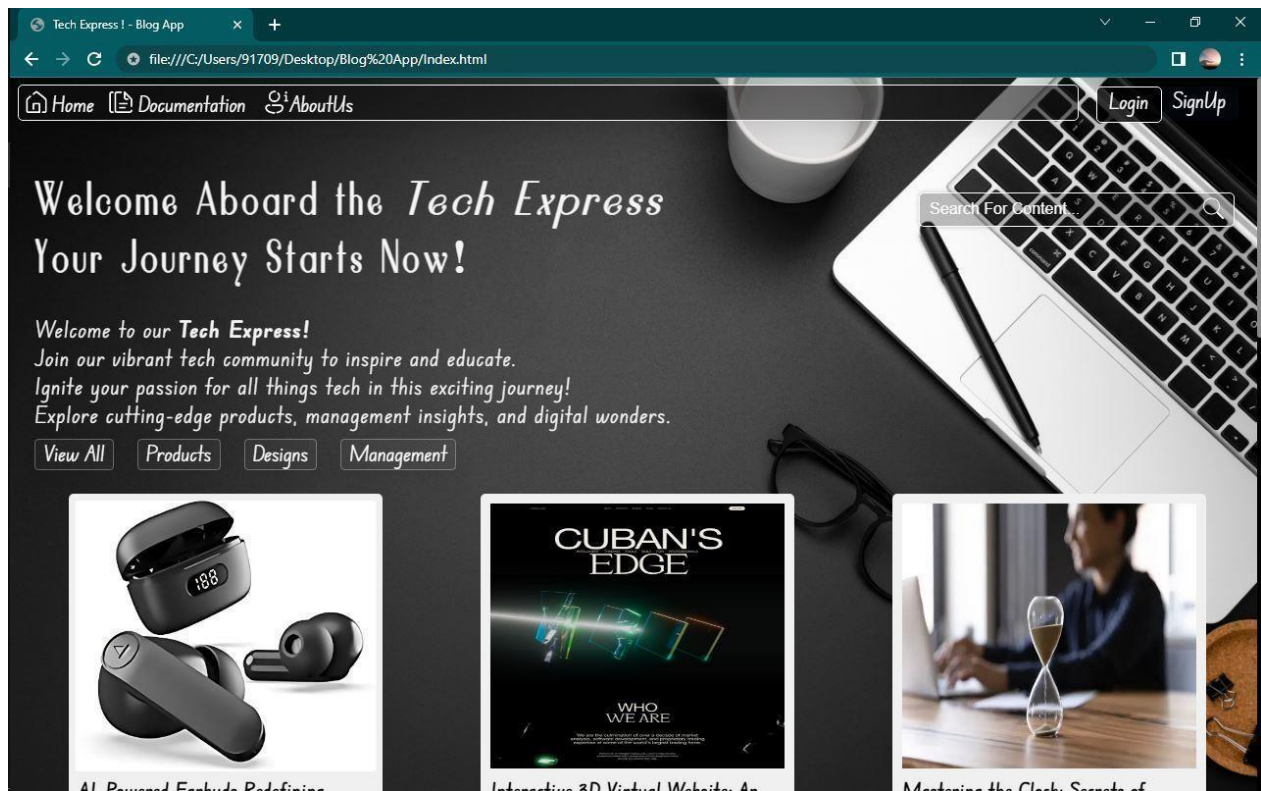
Tech Express ! - Blog App

file:///C:/Users/91709/Desktop/Blog%20App/Index.html

Home Documentation AboutUs

Login SignUp

Welcome Aboard the Tech Express
Your Journey Starts Now!

Search For Content...

Welcome to our Tech Express!
Join our vibrant tech community to inspire and educate.
Ignite your passion for all things tech in this exciting journey!
Explore cutting-edge products, management insights, and digital wonders.

View All Products Designs Management

188

CUBAN'S EDGE

WHO WE ARE

AI-Powered Earbuds Redefining

Interactive 3D Virtual Website: An

Mastering the Clock: Secrets of